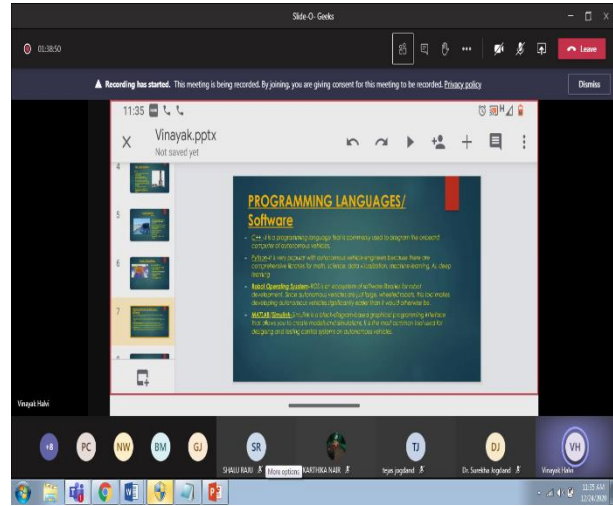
Slide-O- Geeks

01:38:50

Leave

Recording has started. This meeting is being recorded. By joining, you are giving consent for this meeting to be recorded. Privacy policy

Dismiss

11:35

Vinayak.pptx

Not saved yet

4

5

6

7

PROGRAMMING LANGUAGES/ Software

C++- it is a programming language that is commonly used to diagram the onboard computer of autonomous vehicle.

Python-it is very popular with autonomous vehicle engineers because there are comprehensive libraries for maths, science, data visualization, machine learning, AI, deep learning.

Robot Operating System- ROS is an ecosystem of software libraries for robot development. Since autonomous vehicles are just large, wheeled robots, ROS facilitates developing autonomous vehicles significantly easier than it would otherwise be.

MATLAB/Simulink-Simulink is a block diagram-based graphical programming interface that allows you to create models and simulations. It is the most common tool used for designing and testing control systems on autonomous vehicles.

Vinayak Halvi

+8

PC

NW

BM

GJ

SR

SHALU RAJU

More options

KARTHIKA NAIR

TJ

tejas jagdand

DJ

Dr. Surekha Jogdand

VH

Vinayak Halvi

11:35 AM
12/24/2020